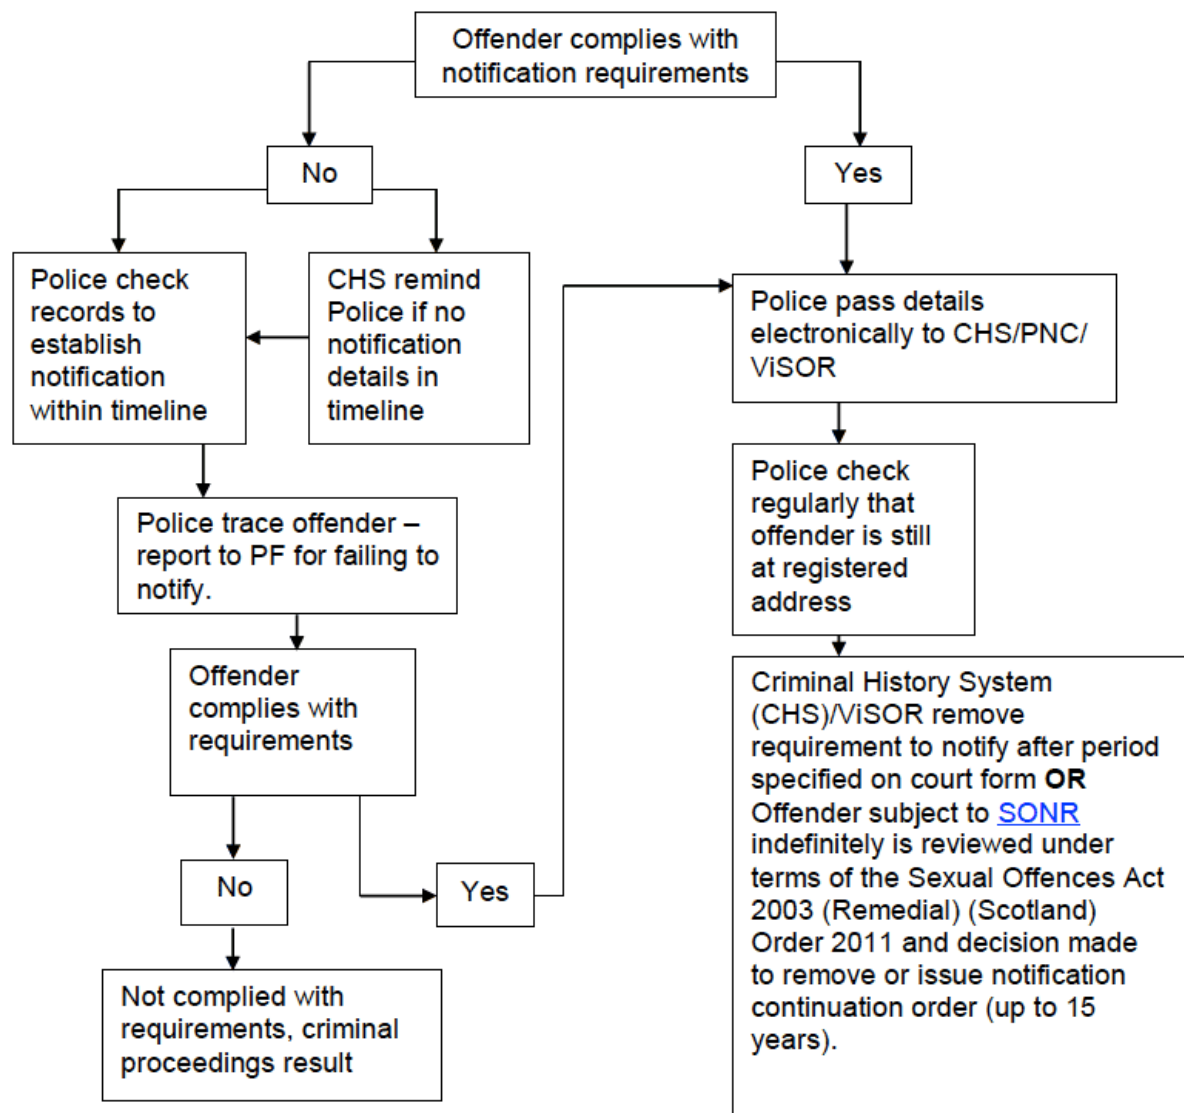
Offender complies with notification requirements

No

Police check records to establish notification within timeline

CHS remind Police if no notification details in timeline

Police trace offender – report to PF for failing to notify.

Offender complies with requirements

No

Not complied with requirements, criminal proceedings result

Yes

Yes

Police pass details electronically to CHS/PNC/ ViSOR

Police check regularly that offender is still at registered address

Criminal History System (CHS)/ViSOR remove requirement to notify after period specified on court form **OR** Offender subject to SONR indefinitely is reviewed under terms of the Sexual Offences Act 2003 (Remedial) (Scotland) Order 2011 and decision made to remove or issue notification continuation order (up to 15 years).